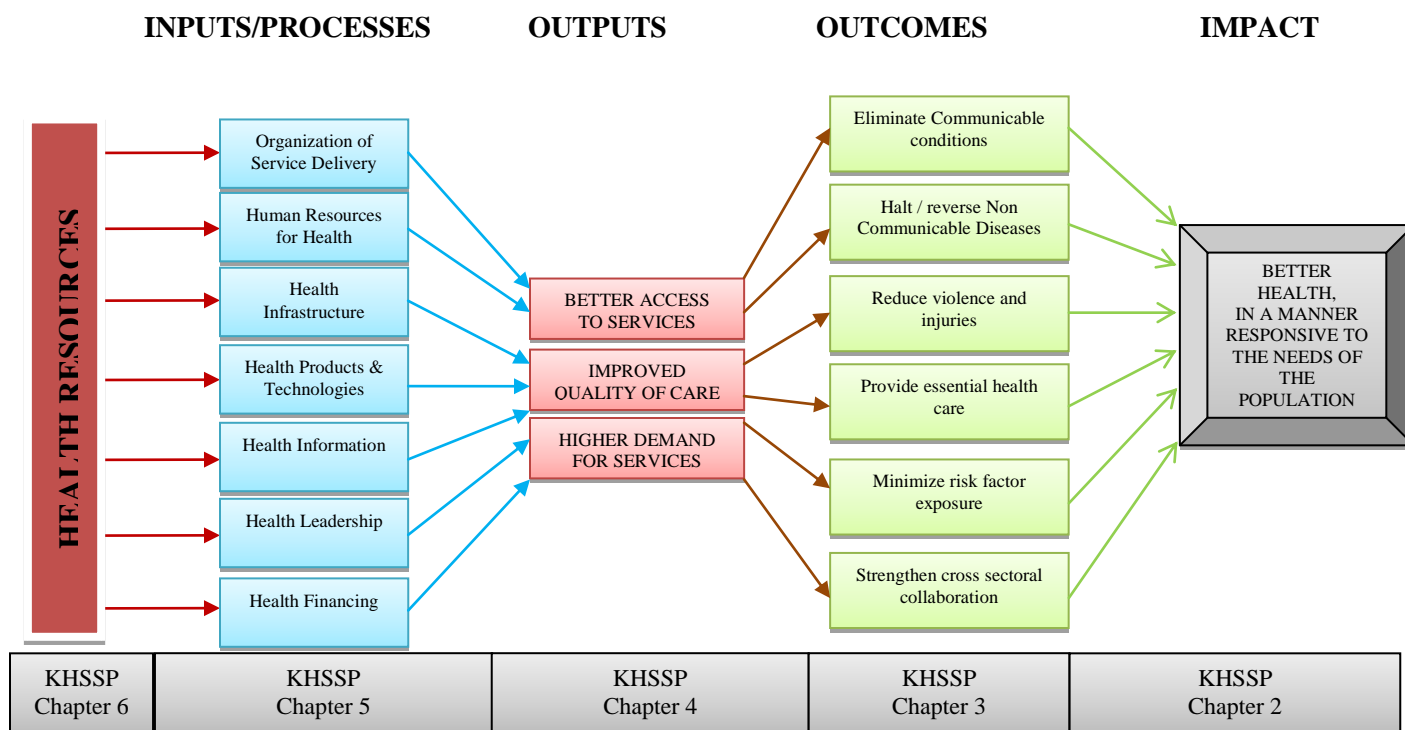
INPUTS/PROCESSES

OUTPUTS

OUTCOMES

IMPACT

HEALTH RESOURCES

Organization of Service Delivery

Human Resources for Health

Health Infrastructure

Health Products & Technologies

Health Information

Health Leadership

Health Financing

BETTER ACCESS TO SERVICES

IMPROVED QUALITY OF CARE

HIGHER DEMAND FOR SERVICES

Eliminate Communicable conditions

Halt / reverse Non Communicable Diseases

Reduce violence and injuries

Provide essential health care

Minimize risk factor exposure

Strengthen cross sectoral collaboration

BETTER HEALTH, IN A MANNER RESPONSIVE TO THE NEEDS OF THE POPULATION

| KHSSP Chapter 6 | KHSSP Chapter 5 | KHSSP Chapter 4 | KHSSP Chapter 3 | KHSSP Chapter 2 |